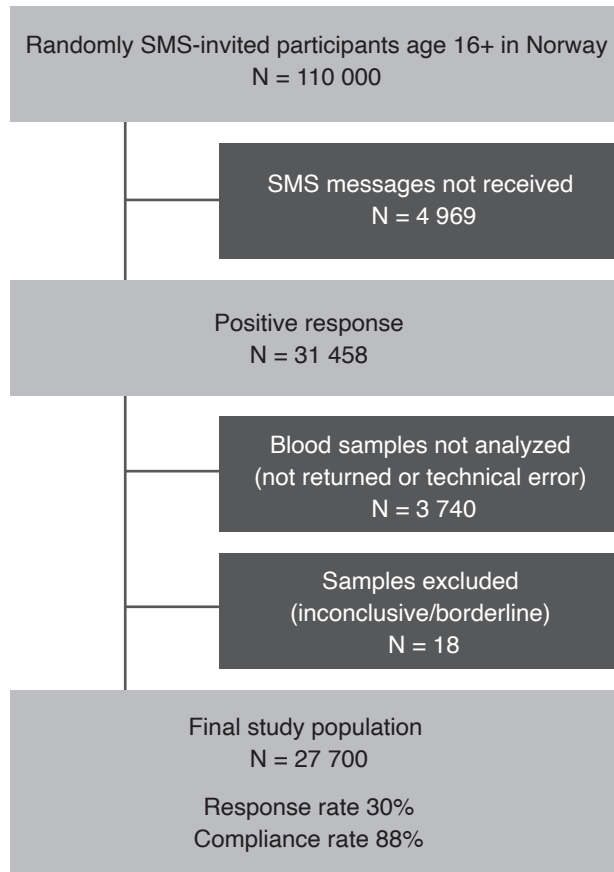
Randomly SMS-invited participants age 16+ in Norway
N = 110 000

SMS messages not received
N = 4 969

Positive response
N = 31 458

Blood samples not analyzed
(not returned or technical error)
N = 3 740

Samples excluded
(inconclusive/borderline)
N = 18

Final study population
N = 27 700

Response rate 30%
Compliance rate 88%